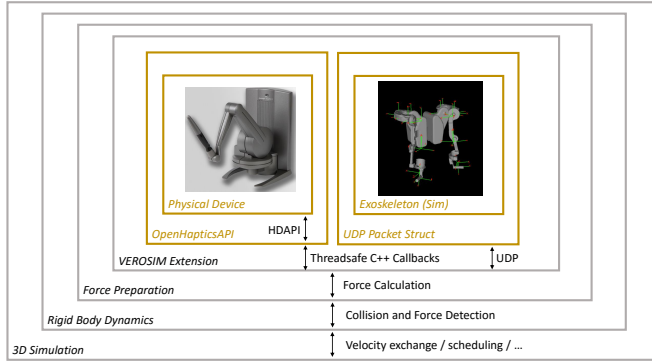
Physical Device

Exoskeleton (Sim)

OpenHapticsAPI

HDAPI

UDP Packet Struct

VEROSIM Extension

Threadsafe C++ Callbacks

UDP

Force Preparation

Force Calculation

Rigid Body Dynamics

Collision and Force Detection

3D Simulation

Velocity exchange / scheduling / …